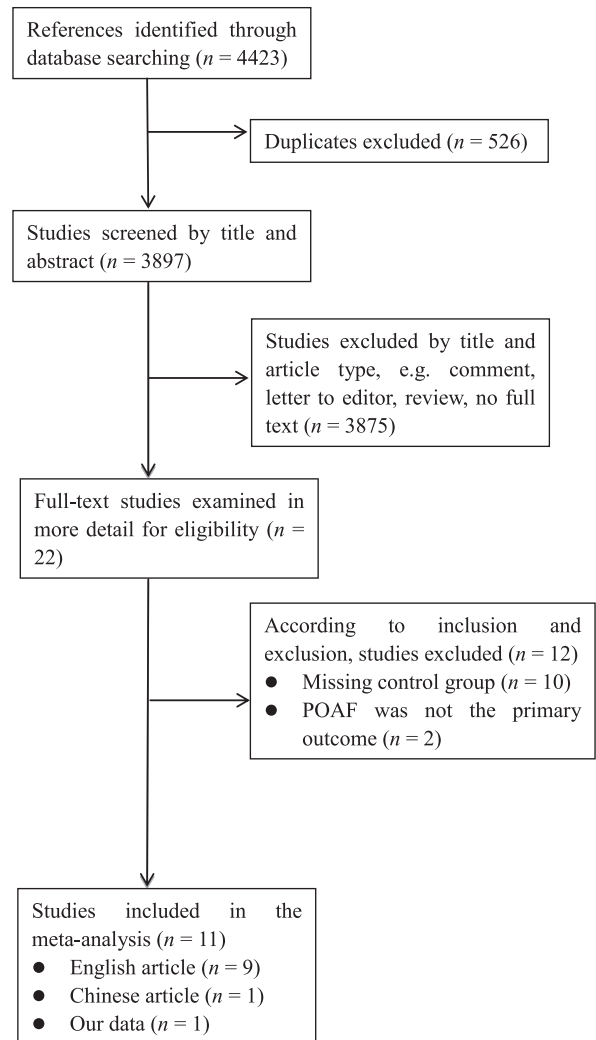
References identified through database searching ($n$ = 4423)

Duplicates excluded ($n$ = 526)

Studies screened by title and abstract ($n$ = 3897)

Studies excluded by title and article type, e.g. comment, letter to editor, review, no full text ($n$ = 3875)

Full-text studies examined in more detail for eligibility ($n$ = 22)

According to inclusion and exclusion, studies excluded ($n$ = 12)
- Missing control group ($n$ = 10)
- POAF was not the primary outcome ($n$ = 2)

Studies included in the meta-analysis ($n$ = 11)
- English article ($n$ = 9)
- Chinese article ($n$ = 1)
- Our data ($n$ = 1)